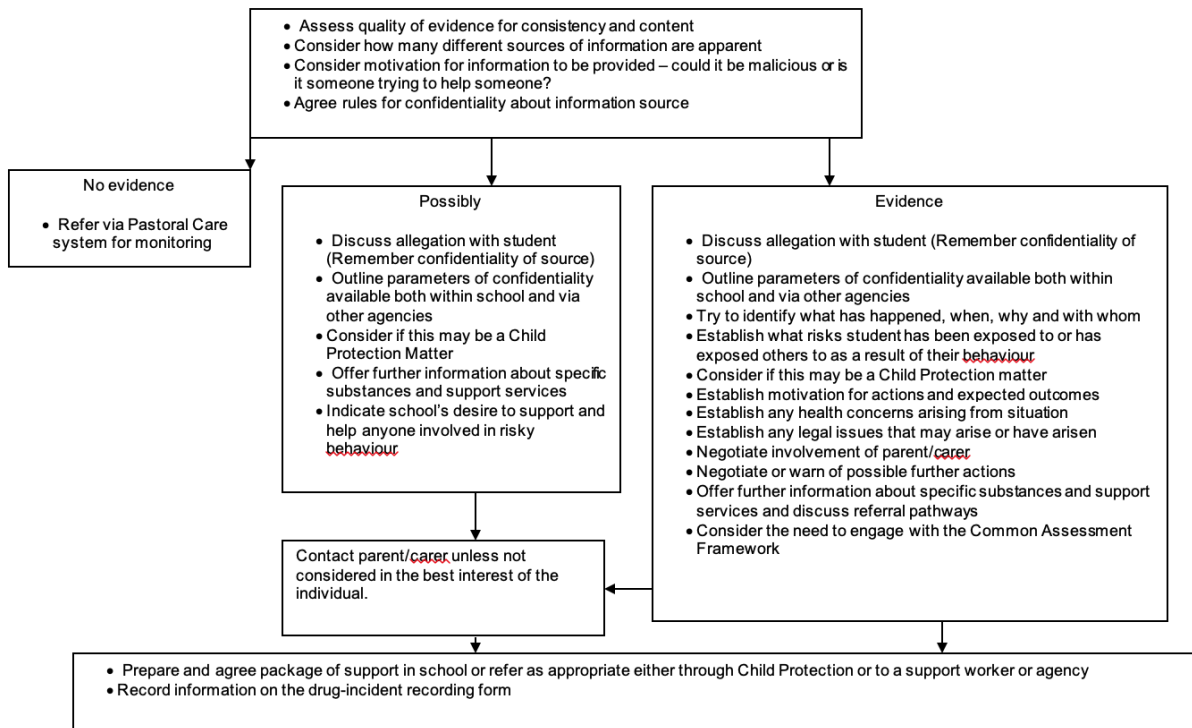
• Assess quality of evidence for consistency and content
• Consider how many different sources of information are apparent
• Consider motivation for information to be provided – could it be malicious or is it someone trying to help someone?
• Agree rules for confidentiality about information source

No evidence

• Refer via Pastoral Care system for monitoring

Possibly

• Discuss allegation with student (Remember confidentiality of source)
• Outline parameters of confidentiality available both within school and via other agencies
• Consider if this may be a Child Protection Matter
• Offer further information about specific substances and support services
• Indicate school's desire to support and help anyone involved in risky behaviour

Evidence

• Discuss allegation with student (Remember confidentiality of source)
• Outline parameters of confidentiality available both within school and via other agencies
• Try to identify what has happened, when, why and with whom
• Establish what risks student has been exposed to or has exposed others to as a result of their behaviour
• Consider if this may be a Child Protection matter
• Establish motivation for actions and expected outcomes
• Establish any health concerns arising from situation
• Establish any legal issues that may arise or have arisen
• Negotiate involvement of parent/carer
• Negotiate or warn of possible further actions
• Offer further information about specific substances and support services and discuss referral pathways
• Consider the need to engage with the Common Assessment Framework

Contact parent/carer unless not considered in the best interest of the individual.

• Prepare and agree package of support in school or refer as appropriate either through Child Protection or to a support worker or agency
• Record information on the drug-incident recording form